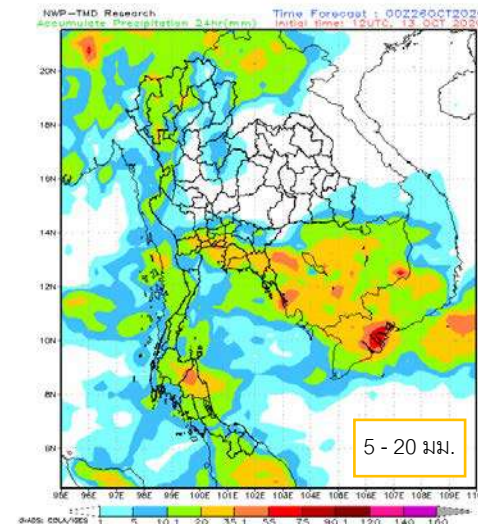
NWP-TMD Research
Accumulate Precipitation 24hr(mm)
Time Forecast : 00Z26OCT2020
Initial time: 12UTC, 13 OCT 2020

20N
18N
16N
14N
12N
10N
8N
6N

95E 96E 97E 98E 99E 100E 101E 102E 103E 104E 105E 106E 107E 108E 109E 110E

5 - 20 มม.

GrADS: COLA/IGES
1 5 10.1 20 35.1 55 75 90.1 120 140 160